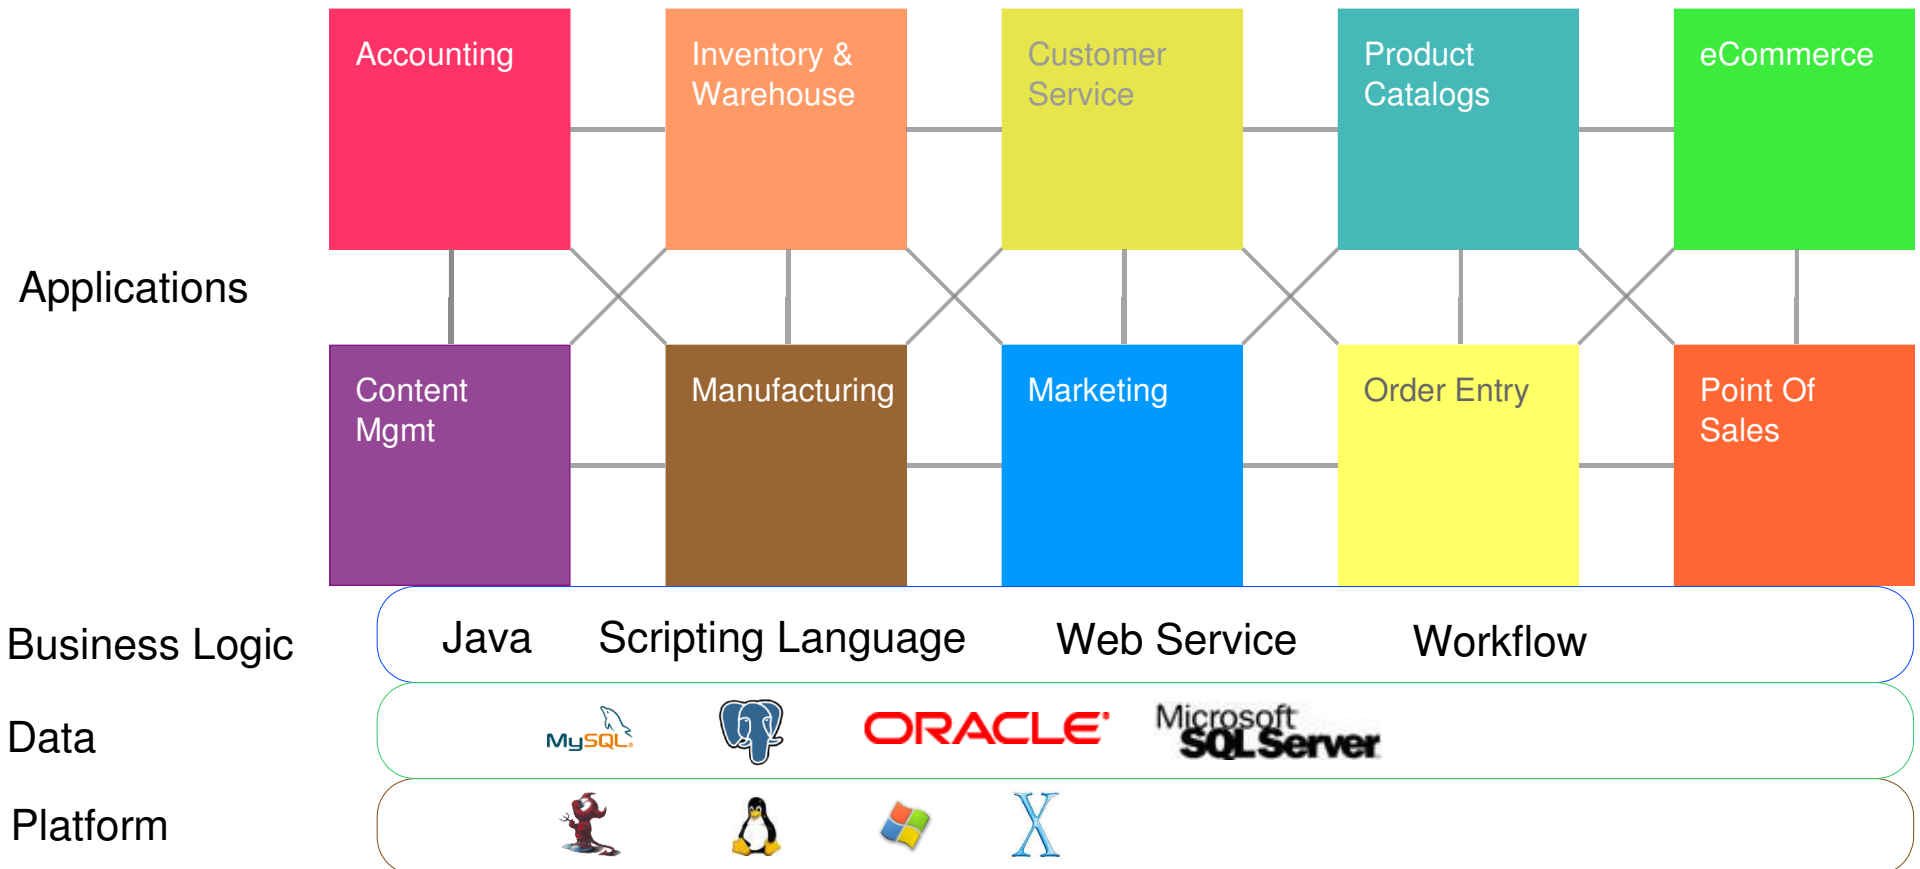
Accounting

Inventory & Warehouse

Customer Service

Product Catalogs

eCommerce

Applications

Content Mgmt

Manufacturing

Marketing

Order Entry

Point Of Sales

Business Logic

Java Scripting Language Web Service Workflow

Data

MySQL ORACLE Microsoft SQL Server

Platform

X